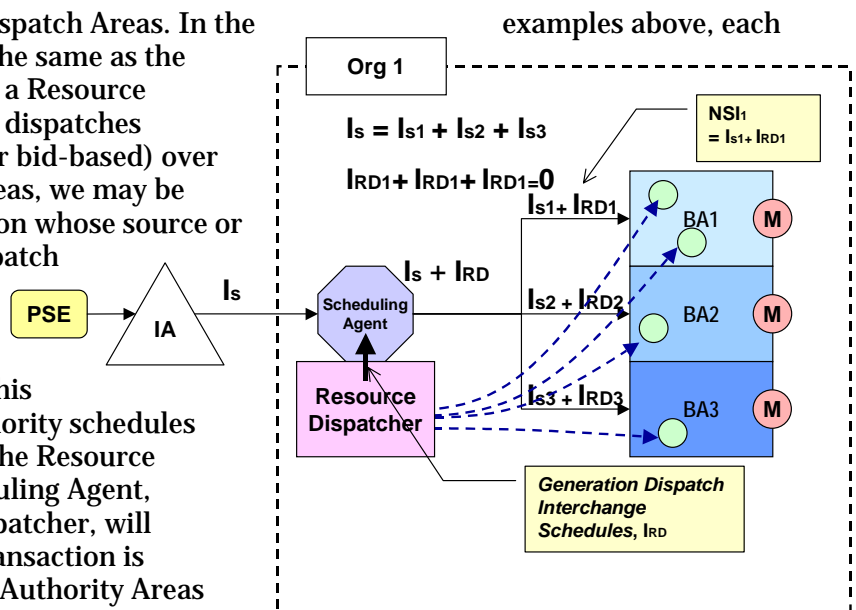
spatch Areas. In the examples above, each
he same as the
a Resource
dispatches
r bid-based) over
eas, we may be
on whose source or
patch

his
ority schedules
he Resource
uling Agent,
patcher, will
ansaction is
Authority Areas

Org 1

$I_s = I_{s1} + I_{s2} + I_{s3}$

$I_{RD1} + I_{RD1} + I_{RD1} = 0$

NSI$_1$
$= I_{s1+} I_{RD1}$

$I_{s1+} I_{RD1}$

BA1

M

$I_s + I_{RD}$

$I_s$

PSE

IA

Scheduling Agent

$I_{s2} + I_{RD2}$

BA2

M

Resource Dispatcher

$I_{s3} + I_{RD3}$

BA3

M

Generation Dispatch Interchange Schedules, $I_{RD}$